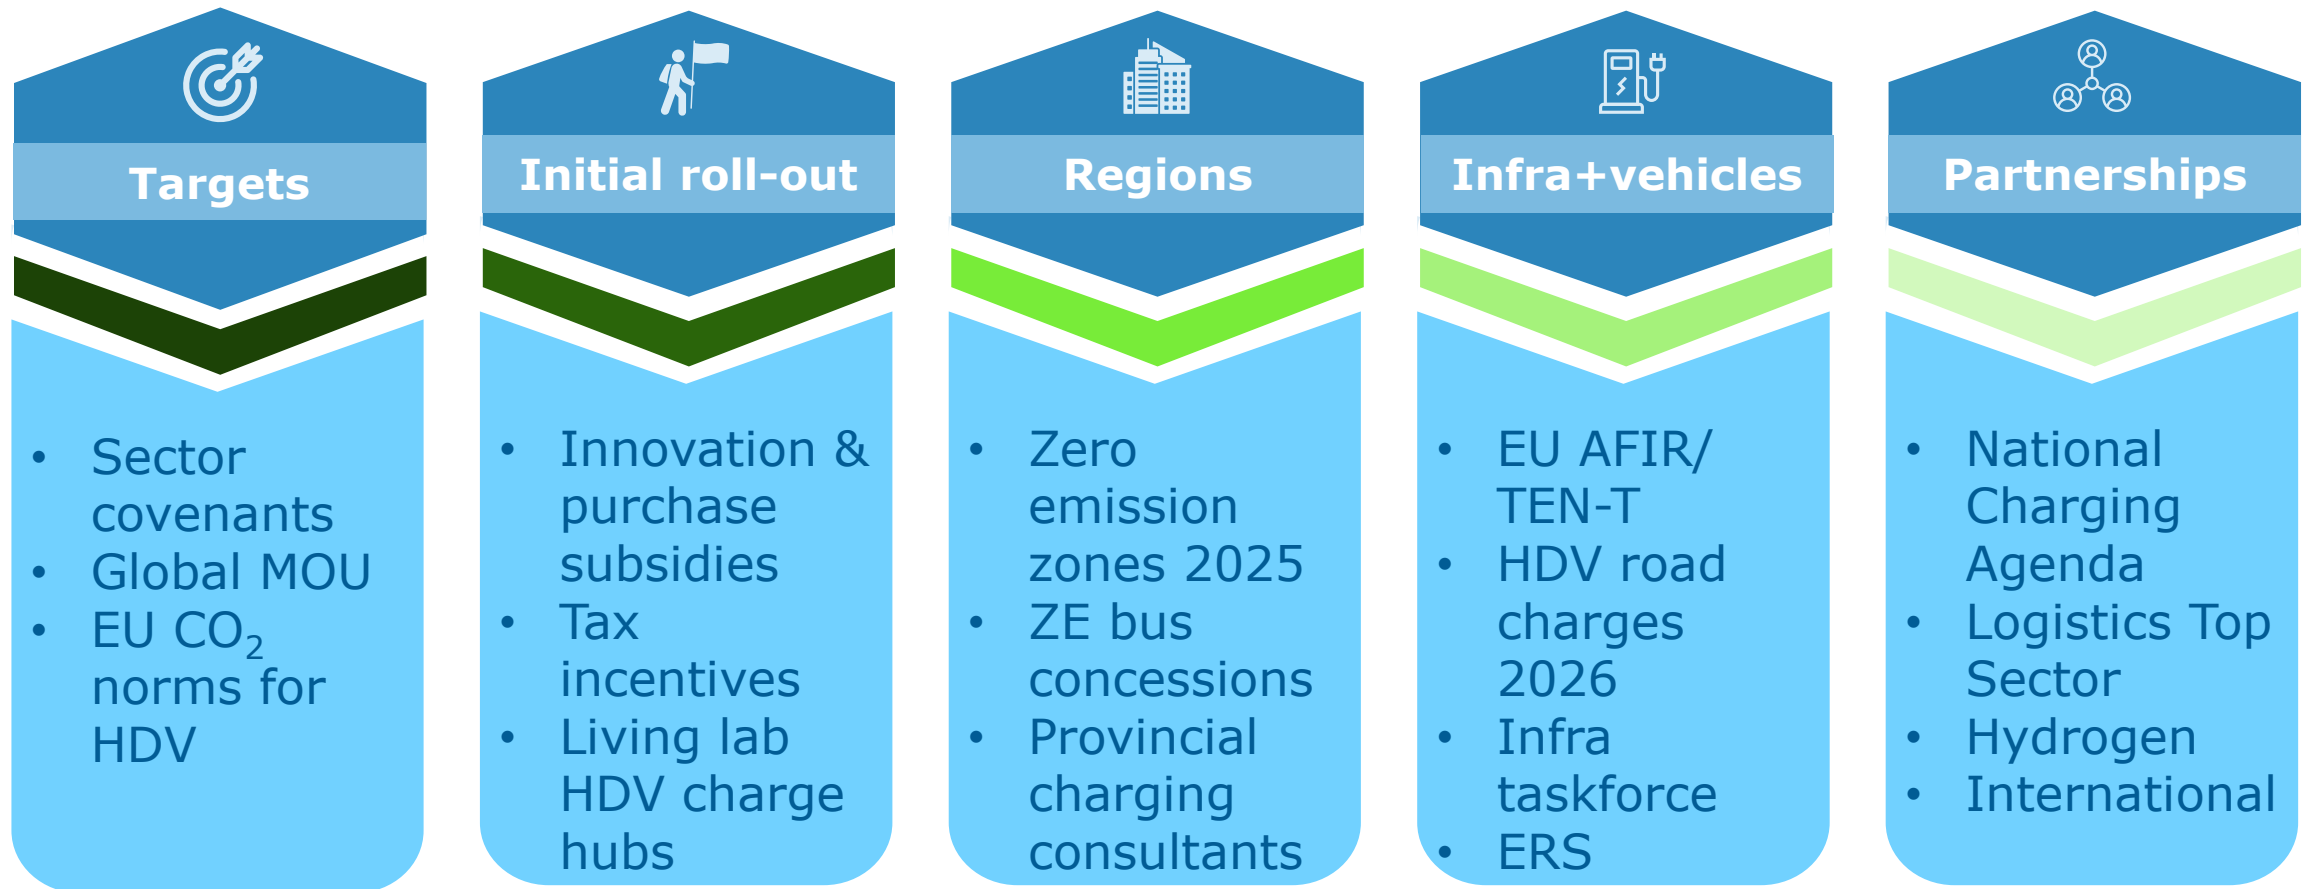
Targets

- Sector covenants
- Global MOU
- EU $CO_2$ norms for HDV

Initial roll-out

- Innovation & purchase subsidies
- Tax incentives
- Living lab HDV charge hubs

Regions

- Zero emission zones 2025
- ZE bus concessions
- Provincial charging consultants

Infra+vehicles

- EU AFIR/ TEN-T
- HDV road charges 2026
- Infra taskforce
- ERS

Partnerships

- National Charging Agenda
- Logistics Top Sector
- Hydrogen
- International